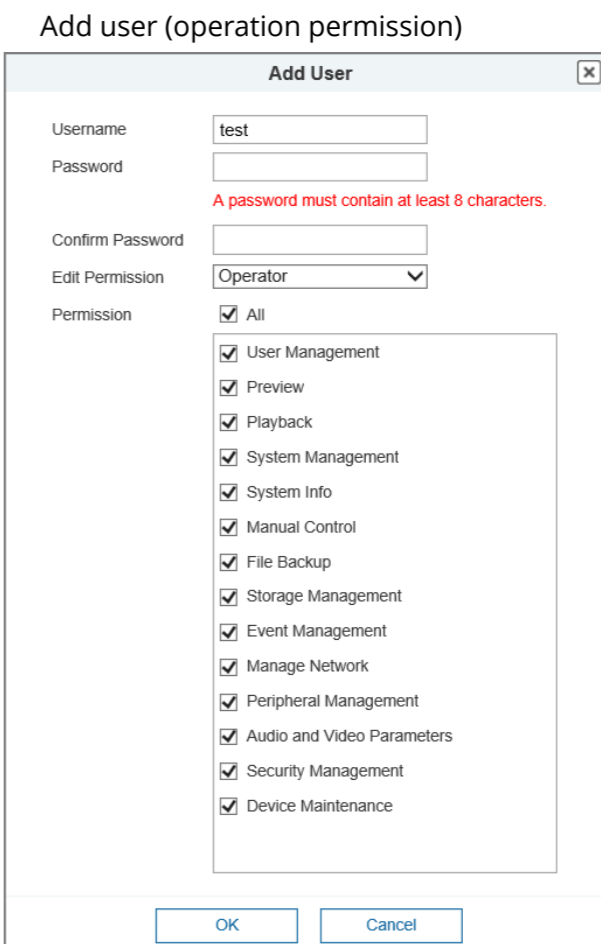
Add user (operation permission)

Add User

Username test
Password
A password must contain at least 8 characters.
Confirm Password
Edit Permission Operator
Permission All

User Management
Preview
Playback
System Management
System Info
Manual Control
File Backup
Storage Management
Event Management
Manage Network
Peripheral Management
Audio and Video Parameters
Security Management
Device Maintenance

OK Cancel